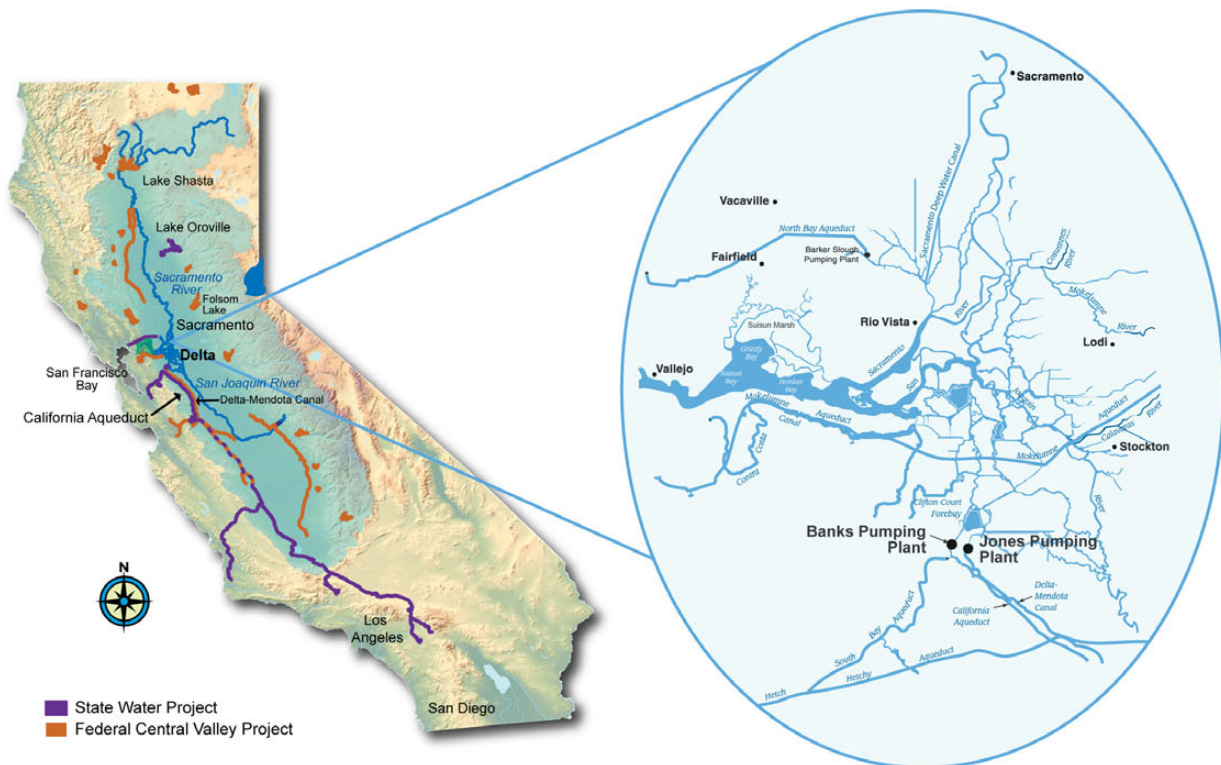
Lake Shasta
Lake Oroville
Sacramento River
Folsom Lake
Sacramento
San Francisco Bay
Delta
San Joaquin River
California Aqueduct
Delta-Mendota Canal
N
Los Angeles
San Diego
State Water Project
Federal Central Valley Project

Sacramento
Sacramento Deep Water Canal
Vacaville
North Bay Aqueduct
Barker Slough Pumping Plant
Fairfield
Cosumnes River
Mokelumne River
Suisun Marsh
Rio Vista
River
Lodi
Vallejo
Grizzly Bay
Suisun Bay
Honker Bay
Sacramento
San
Joaquin
Mokelumne Aqueduct
Canal
Contra Costa
Aqueduct
Calaveras River
Stockton
Mokelumne
Clifton Court Forebay
River
Banks Pumping Plant
Jones Pumping Plant
Delta-Mendota Canal
California Aqueduct
South Bay Aqueduct
Hetch Hetchy Aqueduct